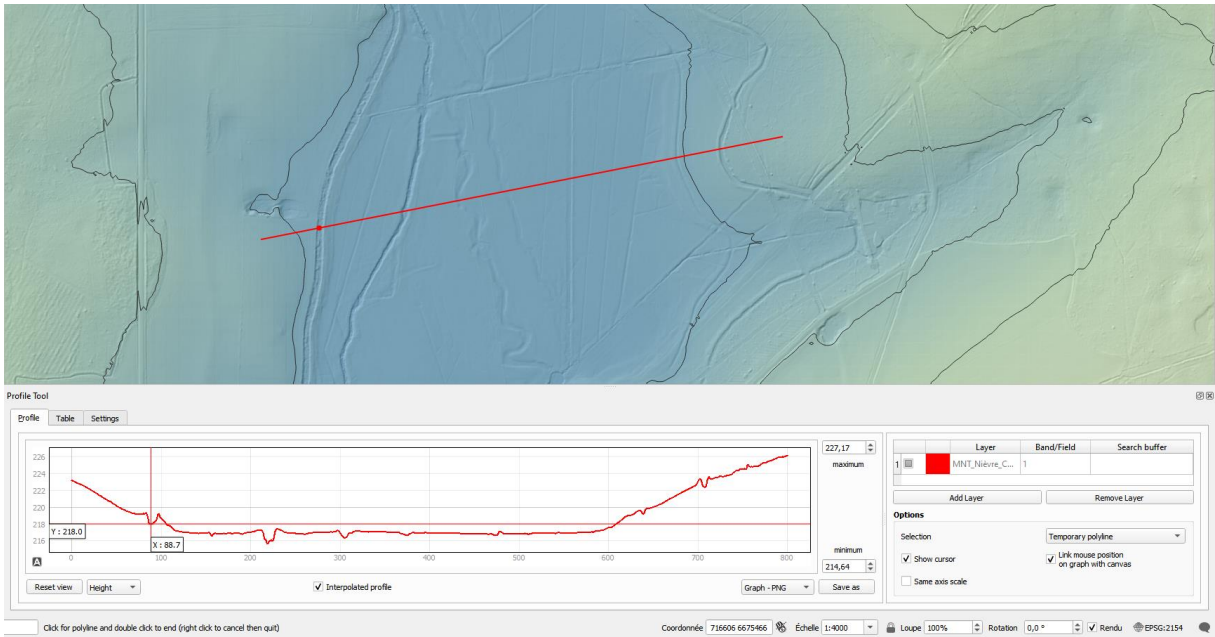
Profile Tool

Profile | Table | Settings

226
224
222
220
218
216

Y : 218.0
X : 88.7

A

0 100 200 300 400 500 600 700 800

227,17
maximum

minimum
214,64

Reset view | Height | ✓ Interpolated profile | Graph - PNG | Save as

| | | Layer | Band/Field | Search buffer |
|---|---|---|---|---|
| 1 | | MNT_Nièvre_C... | 1 | |

Add Layer | Remove Layer

Options

Selection | Temporary polyline

✓ Show cursor
✓ Link mouse position on graph with canvas
Same axis scale

Click for polyline and double click to end (right click to cancel then quit)

Coordonnée 716606 6675466 | Échelle 1:4000 | Loupe 100% | Rotation 0,0 ° | ✓ Rendu | EPSG:2154